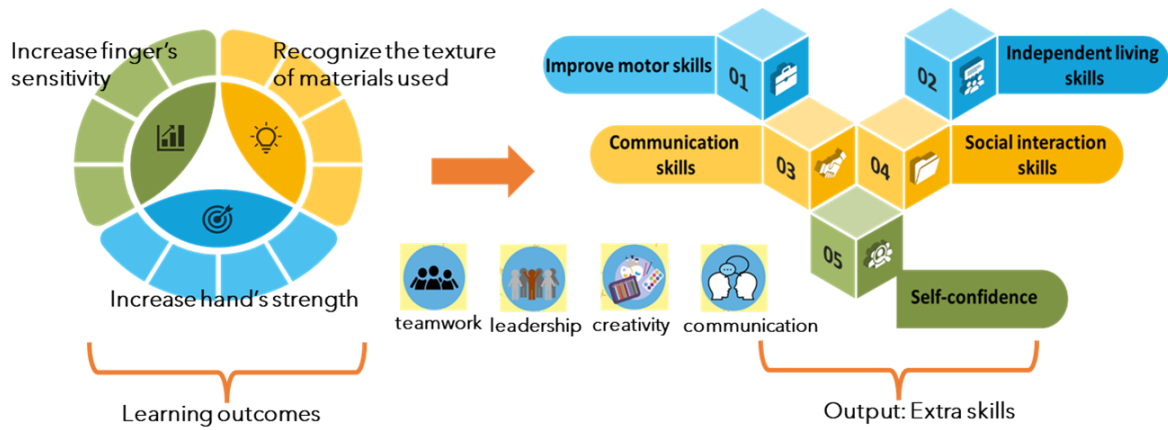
Increase finger's sensitivity

Recognize the texture of materials used

Increase hand's strength

Learning outcomes

Improve motor skills

01

02

Independent living skills

Communication skills

03

04

Social interaction skills

05

Self-confidence

teamwork

leadership

creativity

communication

Output: Extra skills